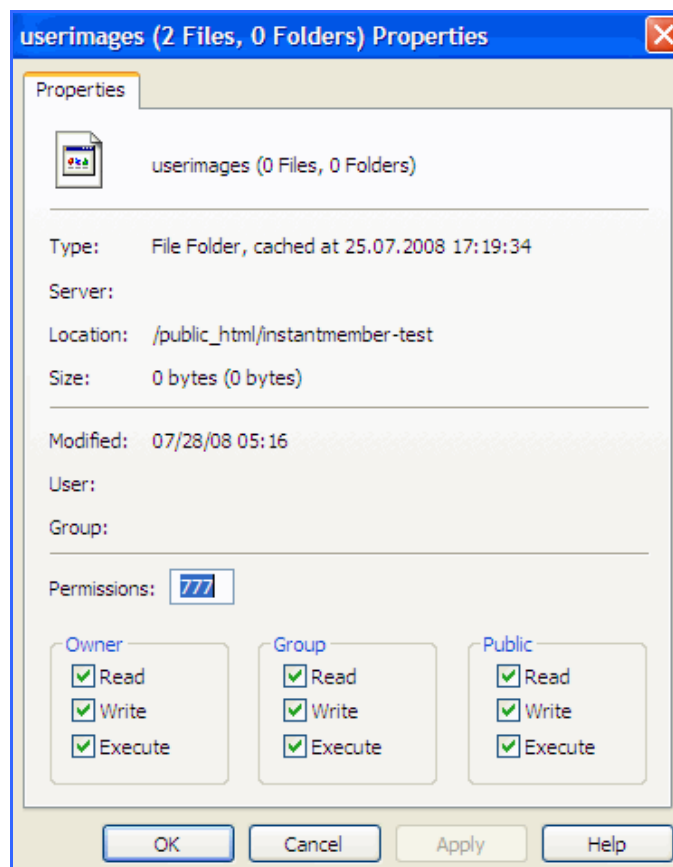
userimages (2 Files, 0 Folders) Properties

Properties

userimages (0 Files, 0 Folders)

Type: File Folder, cached at 25.07.2008 17:19:34

Server:

Location: /public_html/instantmember-test

Size: 0 bytes (0 bytes)

Modified: 07/28/08 05:16

User:

Group:

Permissions: 777

Owner
Read
Write
Execute

Group
Read
Write
Execute

Public
Read
Write
Execute

OK Cancel Apply Help